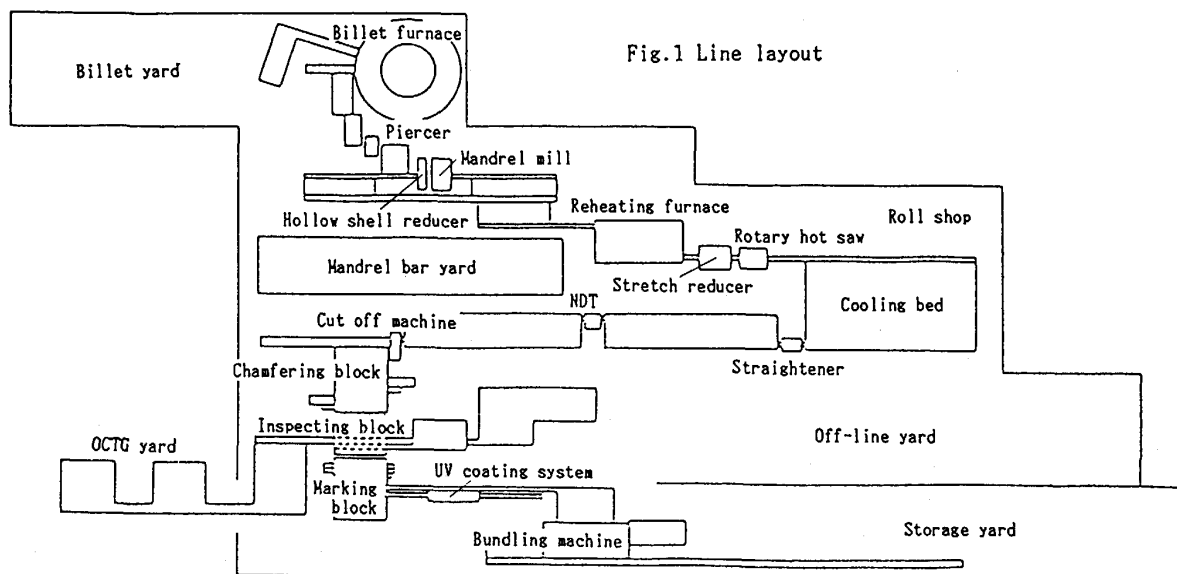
Fig.1 Line layout

Billet yard

Billet furnace

Piercer

Mandrel mill

Hollow shell reducer

Reheating furnace

Roll shop

Rotary hot saw

Mandrel bar yard

Stretch reducer

NDT

Cooling bed

Cut off machine

Straightener

Chamfering block

Inspecting block

OCTG yard

Off-line yard

UV coating system

Marking block

Bundling machine

Storage yard